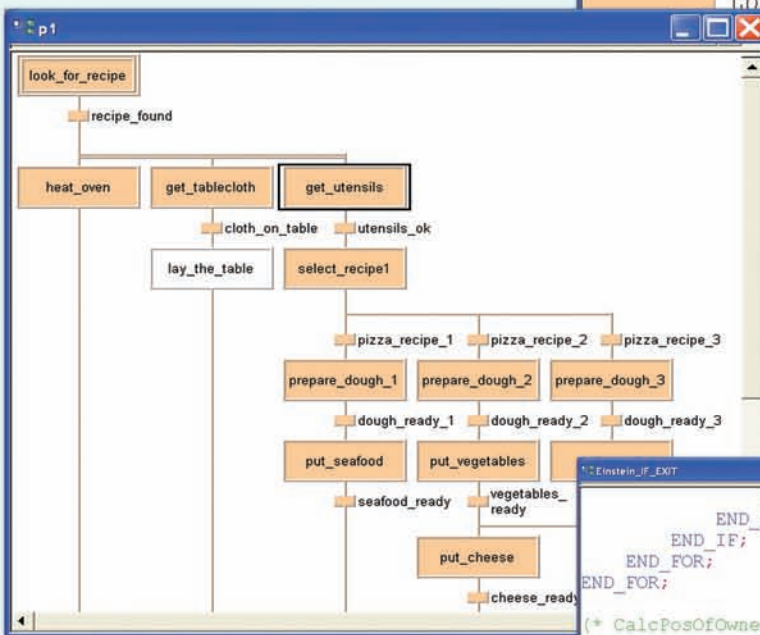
p1

look_for_recipe

recipe_found

heat_oven

get_tablecloth

get_utensils

cloth_on_table

utensils_ok

lay_the_table

select_recipe1

pizza_recipe_1

pizza_recipe_2

pizza_recipe_3

prepare_dough_1

prepare_dough_2

prepare_dough_3

dough_ready_1

dough_ready_2

dough_ready_3

put_seafood

put_vegetables

seafood_ready

vegetables_ ready

put_cheese

cheese_ready

Einstein_IF_EXIT

END_
END_IF;
END_FOR;
END_FOR;

(* CalcPosOfOwne